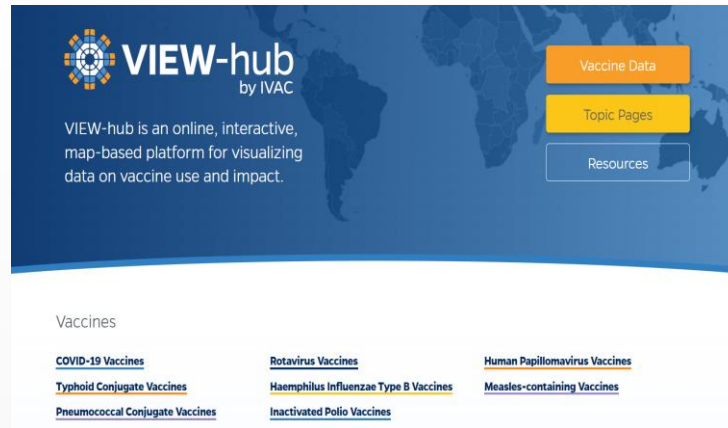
VIEW-hub
by IVAC

VIEW-hub is an online, interactive, map-based platform for visualizing data on vaccine use and impact.

Vaccine Data

Topic Pages

Resources

Vaccines

COVID-19 Vaccines

Typhoid Conjugate Vaccines

Pneumococcal Conjugate Vaccines

Rotavirus Vaccines

Haemphilus Influenzae Type B Vaccines

Inactivated Polio Vaccines

Human Papillomavirus Vaccines

Measles-containing Vaccines